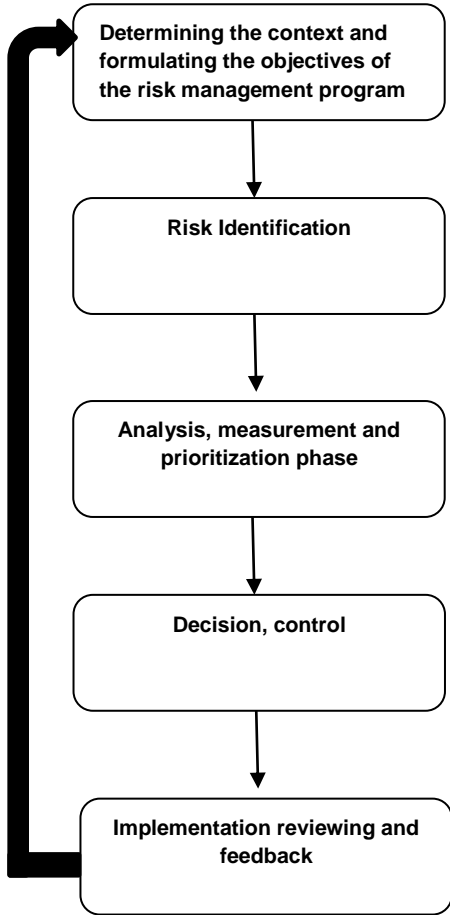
Determining the context and formulating the objectives of the risk management program

Risk Identification

Analysis, measurement and prioritization phase

Decision, control

Implementation reviewing and feedback